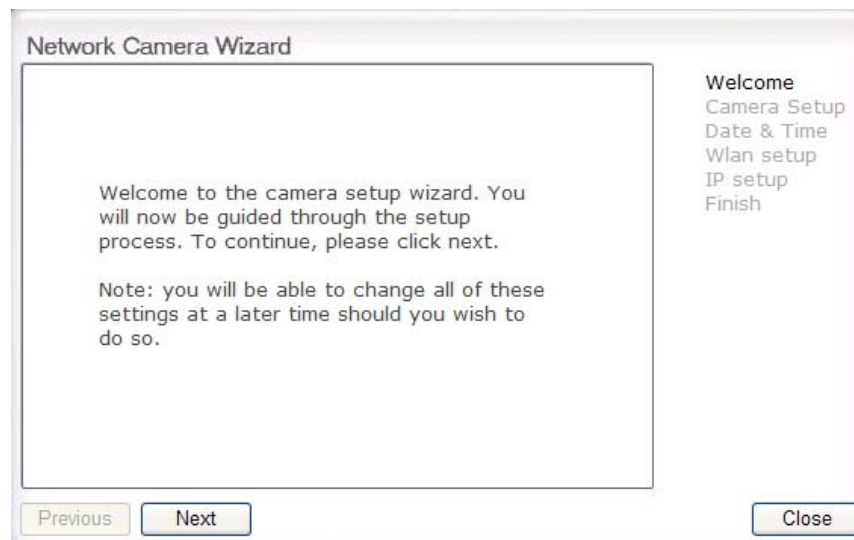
Network Camera Wizard

Welcome to the camera setup wizard. You will now be guided through the setup process. To continue, please click next.

Note: you will be able to change all of these settings at a later time should you wish to do so.

Welcome
Camera Setup
Date & Time
Wlan setup
IP setup
Finish

Previous
Next
Close